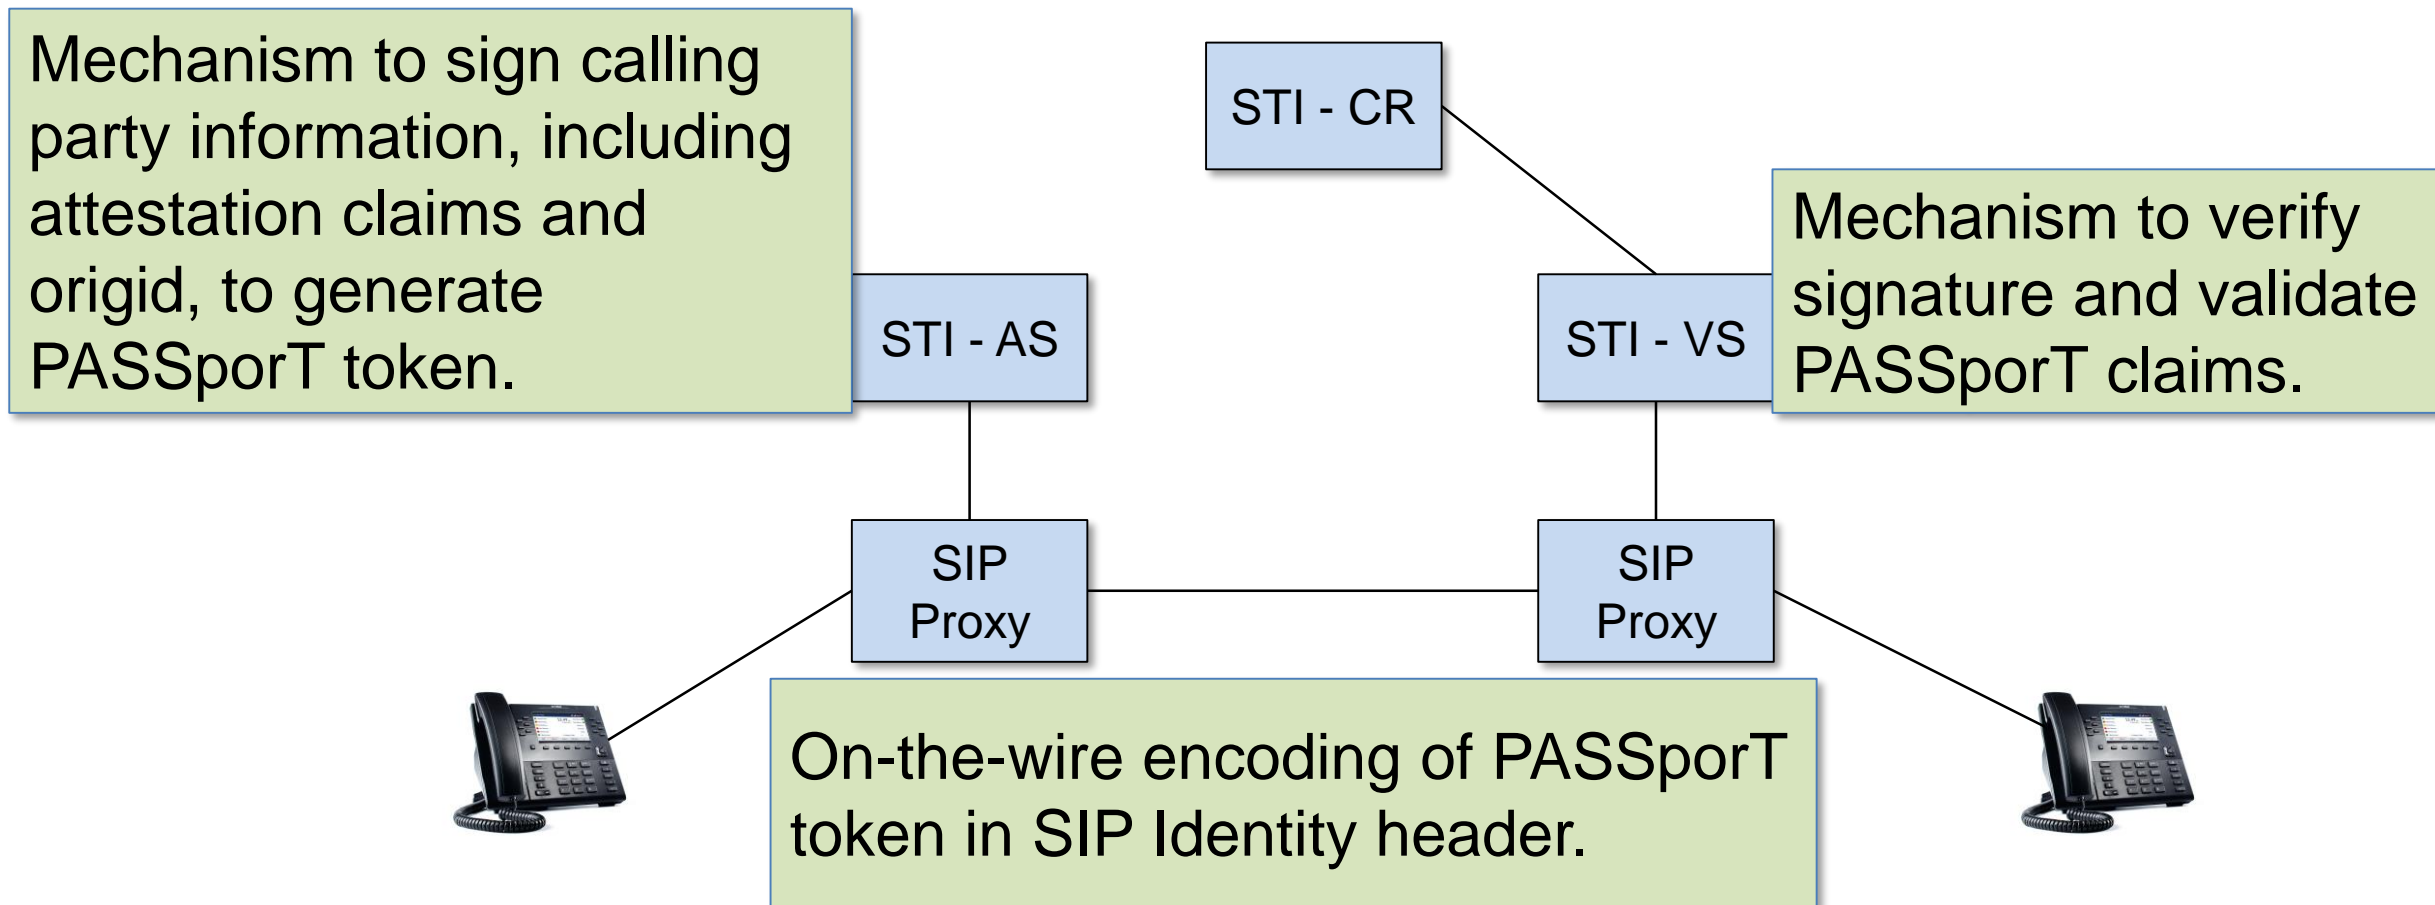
Mechanism to sign calling party information, including attestation claims and origid, to generate PASSporT token.

STI - CR

STI - AS

STI - VS

Mechanism to verify signature and validate PASSporT claims.

SIP Proxy

SIP Proxy

On-the-wire encoding of PASSporT token in SIP Identity header.